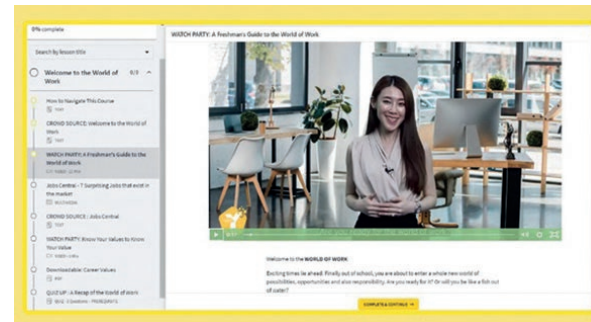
0% complete

Search by lesson title

Welcome to the World of Work 0/3

How to Navigate This Course
TEXT

CROWD SOURCE: Welcome to the World of Work
TEXT

WATCH PARTY: A Freshman's Guide to the World of Work
VIDEO

Jobs Central - 7 Surprising Jobs that exist in the market
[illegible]

CROWD SOURCE: Jobs Central
TEXT

WATCH PARTY: Know Your Values to Know Your Value
VIDEO

Downloadable: Career Values
PDF

QUIZ UP - A Recap of the World of Work
QUIZ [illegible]

WATCH PARTY: A Freshman's Guide to the World of Work

Welcome to the WORLD OF WORK

Exciting times lie ahead. Finally out of school, you are about to enter a whole new world of possibilities, opportunities and also responsibility. Are you ready for it? Or will you be like a fish out of water?

COMPLETE & CONTINUE →